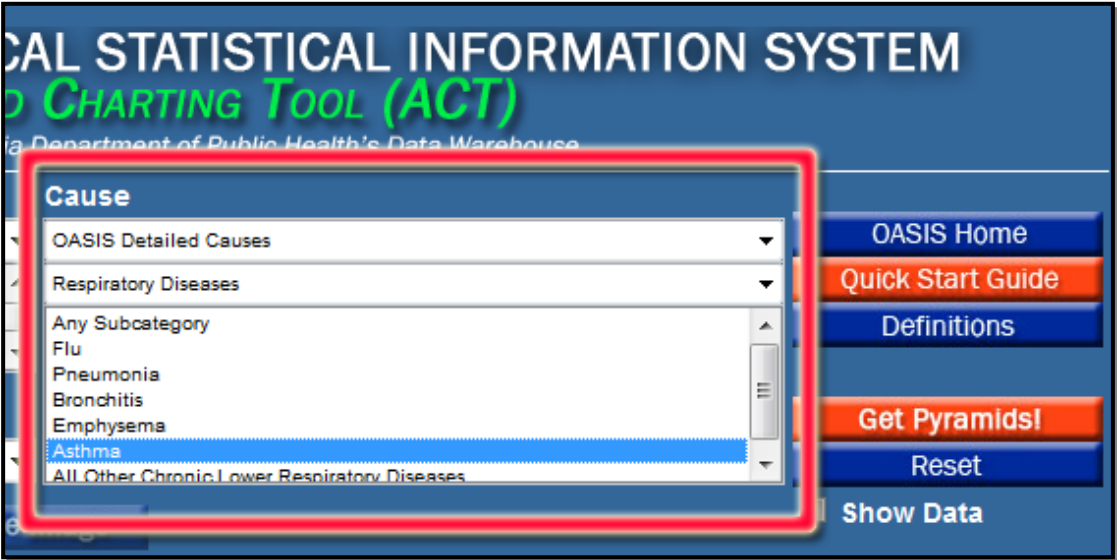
CAL STATISTICAL INFORMATION SYSTEM
D CHARTING TOOL (ACT)
ia Department of Public Health's Data Warehouse

Cause

OASIS Detailed Causes

Respiratory Diseases

Any Subcategory
Flu
Pneumonia
Bronchitis
Emphysema
Asthma
All Other Chronic Lower Respiratory Diseases

OASIS Home
Quick Start Guide
Definitions
Get Pyramids!
Reset
Show Data